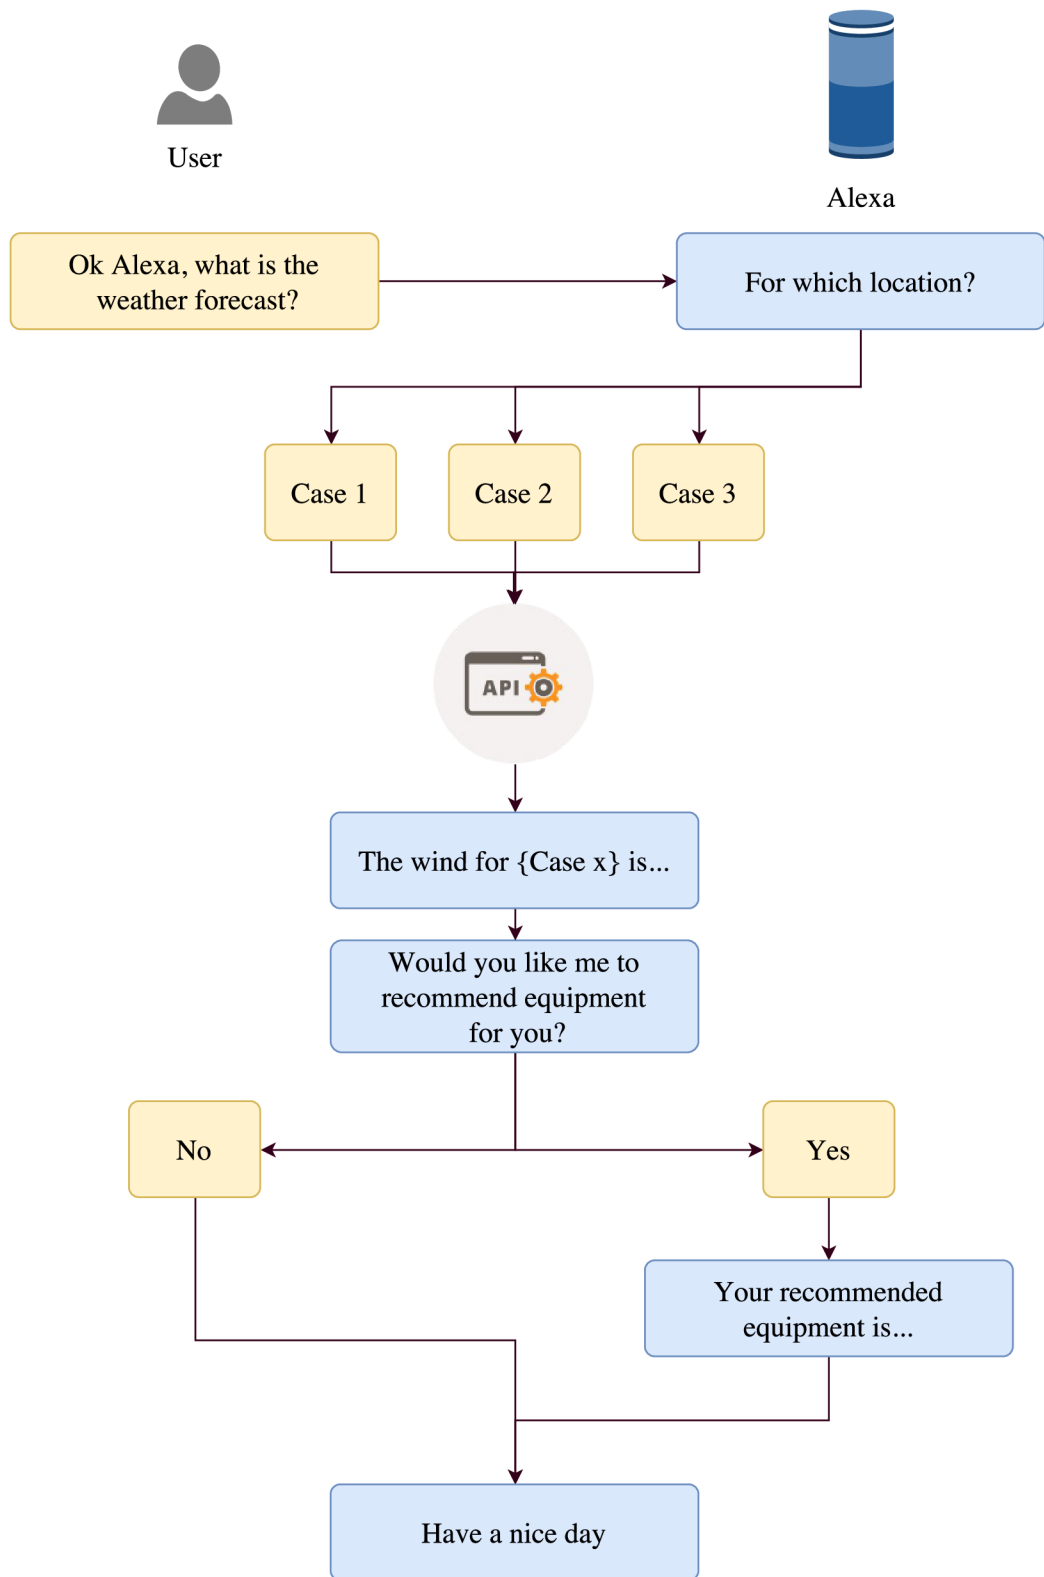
User

Alexa

Ok Alexa, what is the weather forecast?

For which location?

Case 1

Case 2

Case 3

API

The wind for {Case x} is...

Would you like me to recommend equipment for you?

No

Yes

Your recommended equipment is...

Have a nice day